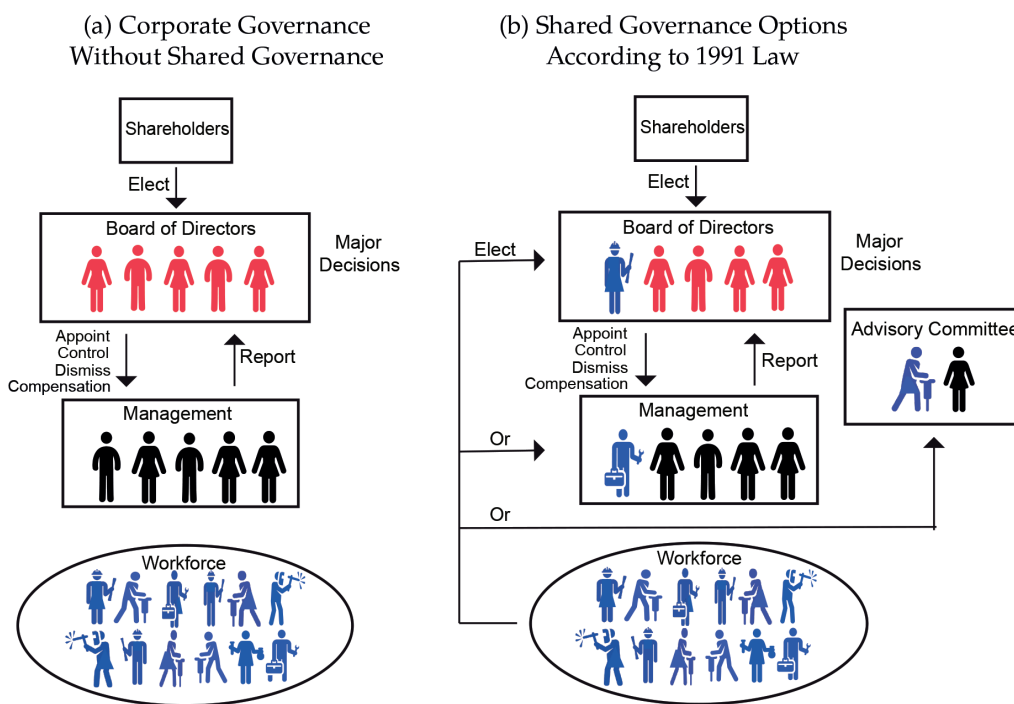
(a) Corporate Governance Without Shared Governance

Shareholders

Elect

Board of Directors

Major Decisions

Appoint
Control
Dismiss
Compensation

Report

Management

Workforce

(b) Shared Governance Options According to 1991 Law

Shareholders

Elect

Elect

Board of Directors

Major Decisions

Appoint
Control
Dismiss
Compensation

Report

Advisory Committee

Or

Management

Or

Workforce